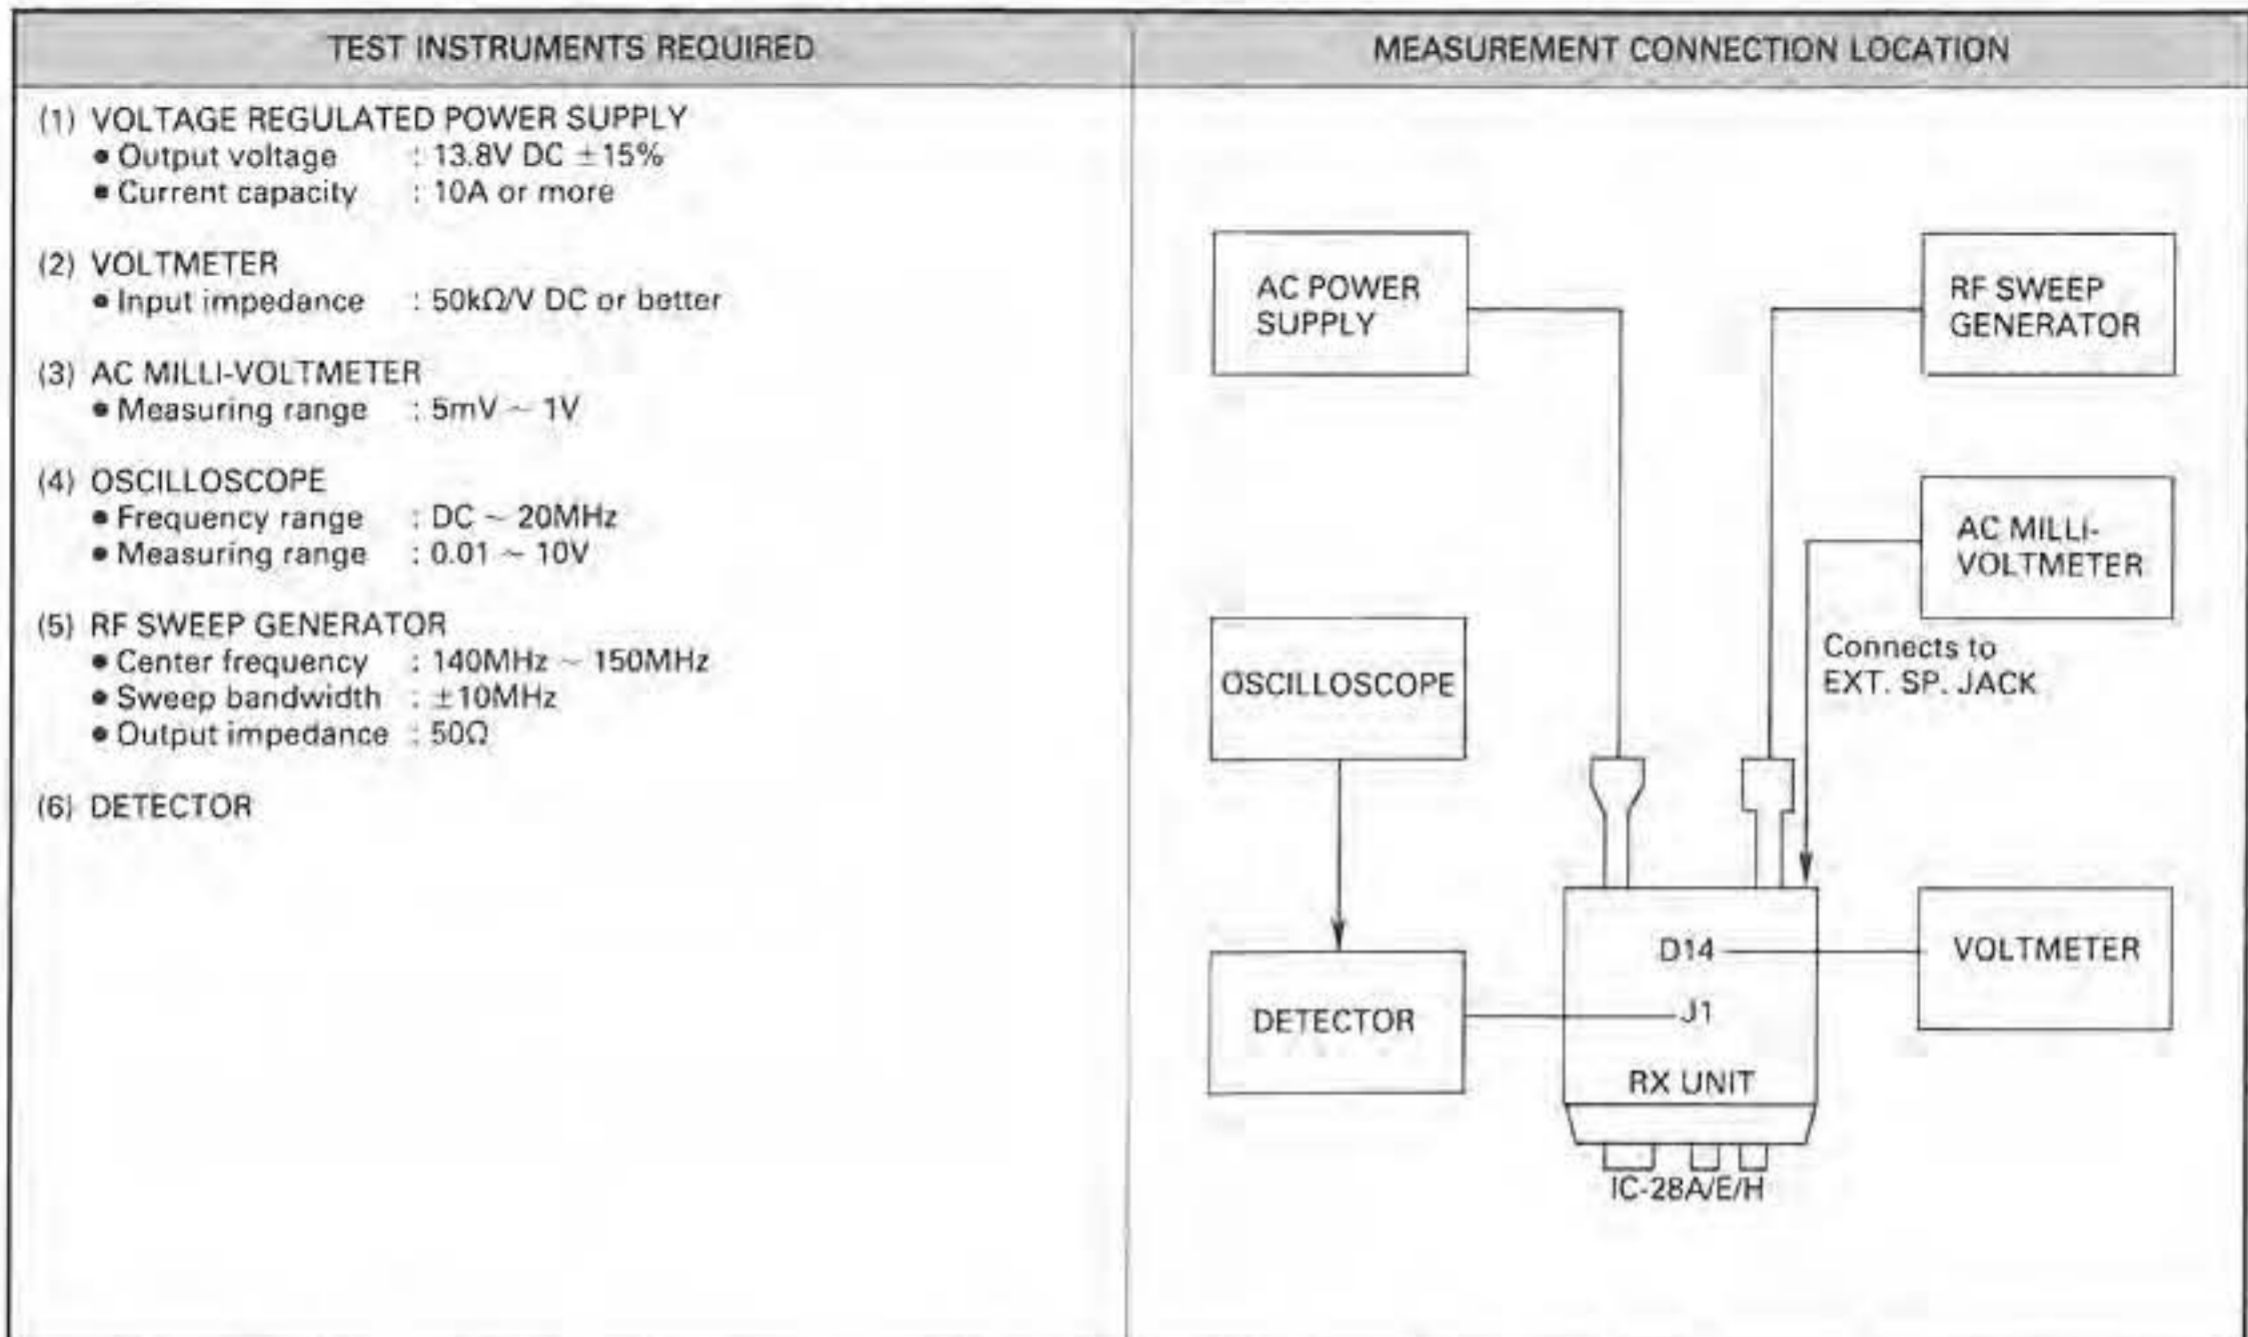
| TEST INSTRUMENTS REQUIRED | MEASUREMENT CONNECTION LOCATION |
|---|---|
| (1) VOLTAGE REGULATED POWER SUPPLY<br>• Output voltage : 13.8V DC ±15%<br>• Current capacity : 10A or more<br><br>(2) VOLTMETER<br>• Input impedance : 50kΩ/V DC or better<br><br>(3) AC MILLI-VOLTMETER<br>• Measuring range : 5mV ~ 1V<br><br>(4) OSCILLOSCOPE<br>• Frequency range : DC ~ 20MHz<br>• Measuring range : 0.01 ~ 10V<br><br>(5) RF SWEEP GENERATOR<br>• Center frequency : 140MHz ~ 150MHz<br>• Sweep bandwidth : ±10MHz<br>• Output impedance : 50Ω<br><br>(6) DETECTOR | AC POWER SUPPLY<br>RF SWEEP GENERATOR<br>AC MILLI-VOLTMETER<br>OSCILLOSCOPE<br>Connects to EXT. SP. JACK<br>D14<br>VOLTMETER<br>DETECTOR<br>J1<br>RX UNIT<br>IC-28A/E/H |